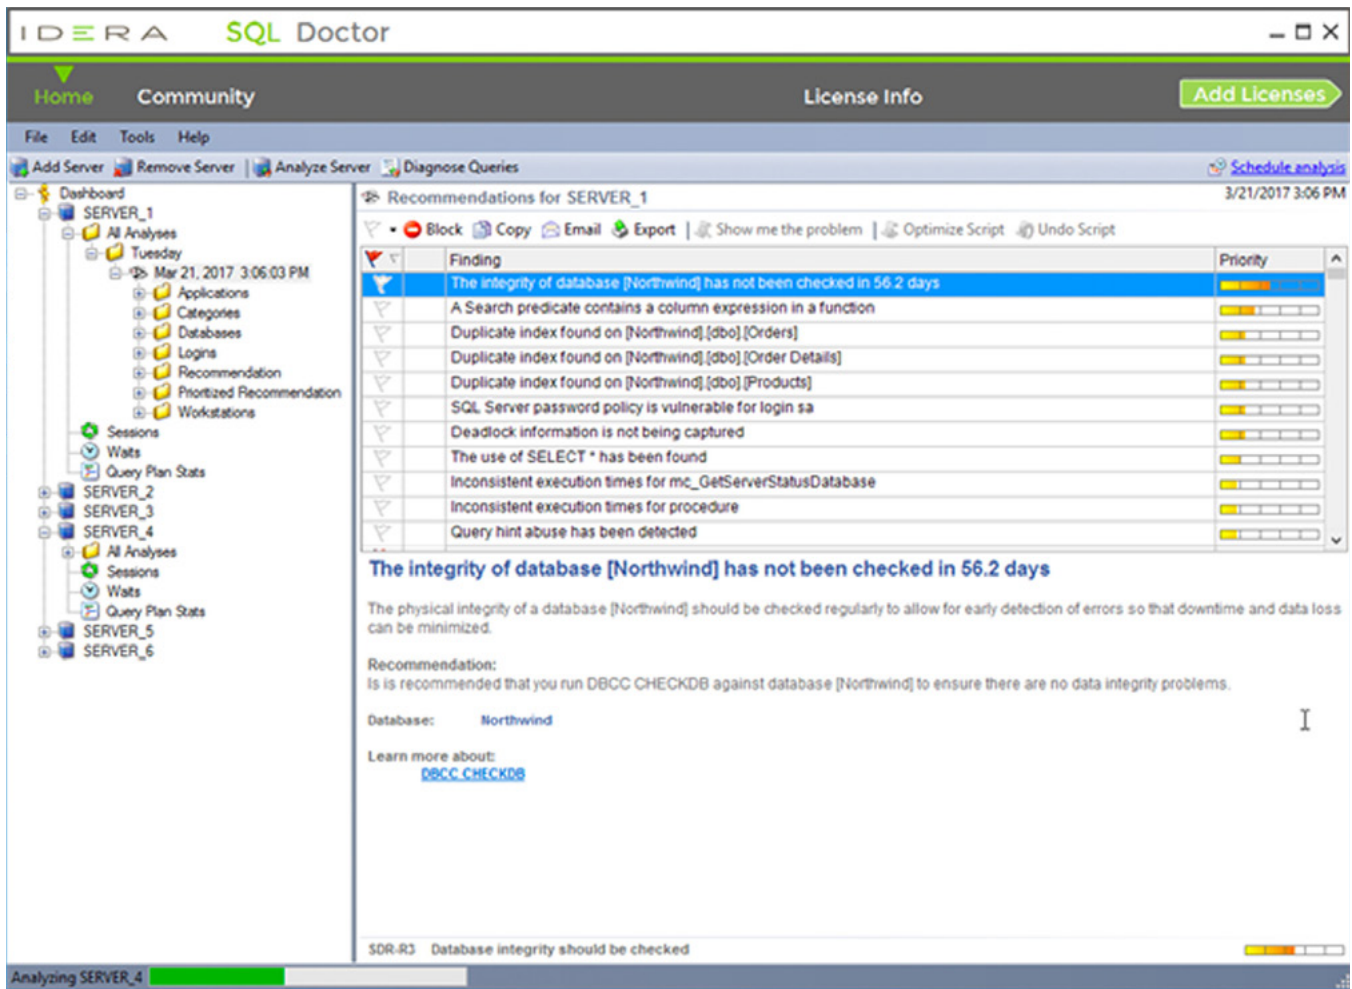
IDERA SQL Doctor

Home Community License Info Add Licenses

File Edit Tools Help

Add Server Remove Server Analyze Server Diagnose Queries Schedule analysis

Dashboard
SERVER_1
All Analyses
Tuesday
Mar 21, 2017 3:06:03 PM
Applications
Categories
Databases
Logins
Recommendation
Prioritized Recommendation
Workstations
Sessions
Waits
Query Plan Stats
SERVER_2
SERVER_3
SERVER_4
All Analyses
Sessions
Waits
Query Plan Stats
SERVER_5
SERVER_6

Recommendations for SERVER_1 3/21/2017 3:06 PM

Block Copy Email Export Show me the problem Optimize Script Undo Script

| Finding | Priority |
|---|---|
| The integrity of database [Northwind] has not been checked in 56.2 days | |
| A Search predicate contains a column expression in a function | |
| Duplicate index found on [Northwind].[dbo].[Orders] | |
| Duplicate index found on [Northwind].[dbo].[Order Details] | |
| Duplicate index found on [Northwind].[dbo].[Products] | |
| SQL Server password policy is vulnerable for login sa | |
| Deadlock information is not being captured | |
| The use of SELECT * has been found | |
| Inconsistent execution times for mc_GetServerStatusDatabase | |
| Inconsistent execution times for procedure | |
| Query hint abuse has been detected | |

The integrity of database [Northwind] has not been checked in 56.2 days

The physical integrity of a database [Northwind] should be checked regularly to allow for early detection of errors so that downtime and data loss can be minimized.

Recommendation:
Is is recommended that you run DBCC CHECKDB against database [Northwind] to ensure there are no data integrity problems.

Database: Northwind

Learn more about:
DBCC CHECKDB

SDR-R3 Database integrity should be checked

Analyzing SERVER_4